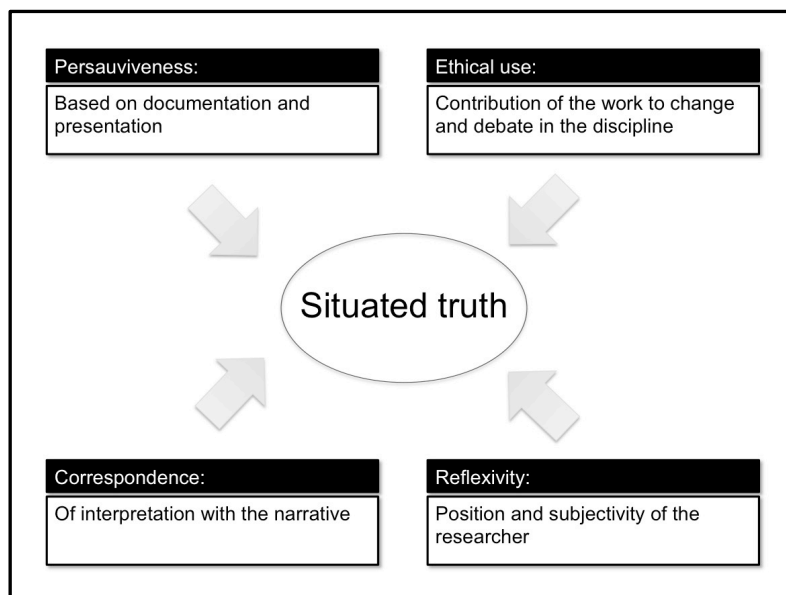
Persauviveness:

Based on documentation and presentation

Ethical use:

Contribution of the work to change and debate in the discipline

Situated truth

Correspondence:

Of interpretation with the narrative

Reflexivity:

Position and subjectivity of the researcher